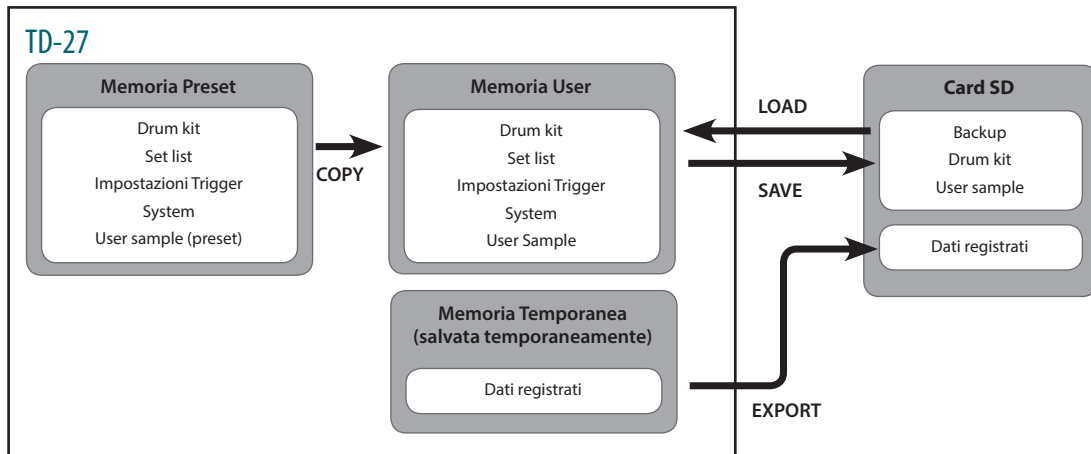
TD-27

Memoria Preset

Drum kit
Set list
Impostazioni Trigger
System
User sample (preset)

COPY

Memoria User

Drum kit
Set list
Impostazioni Trigger
System
User Sample

Memoria Temporanea
(salvata temporaneamente)

Dati registrati

LOAD

SAVE

EXPORT

Card SD

Backup
Drum kit
User sample

Dati registrati